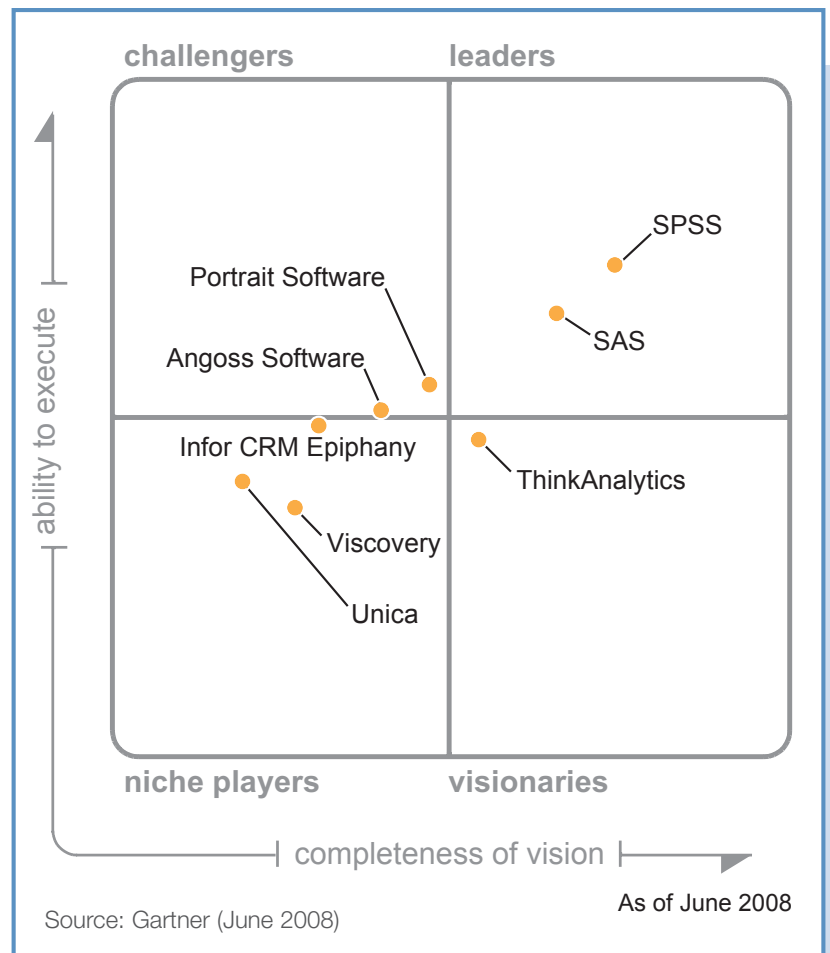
challengers

leaders

ability to execute

SPSS

Portrait Software

SAS

Angoss Software

Infor CRM Epiphany

ThinkAnalytics

Viscovery

Unica

niche players

visionaries

completeness of vision

As of June 2008

Source: Gartner (June 2008)